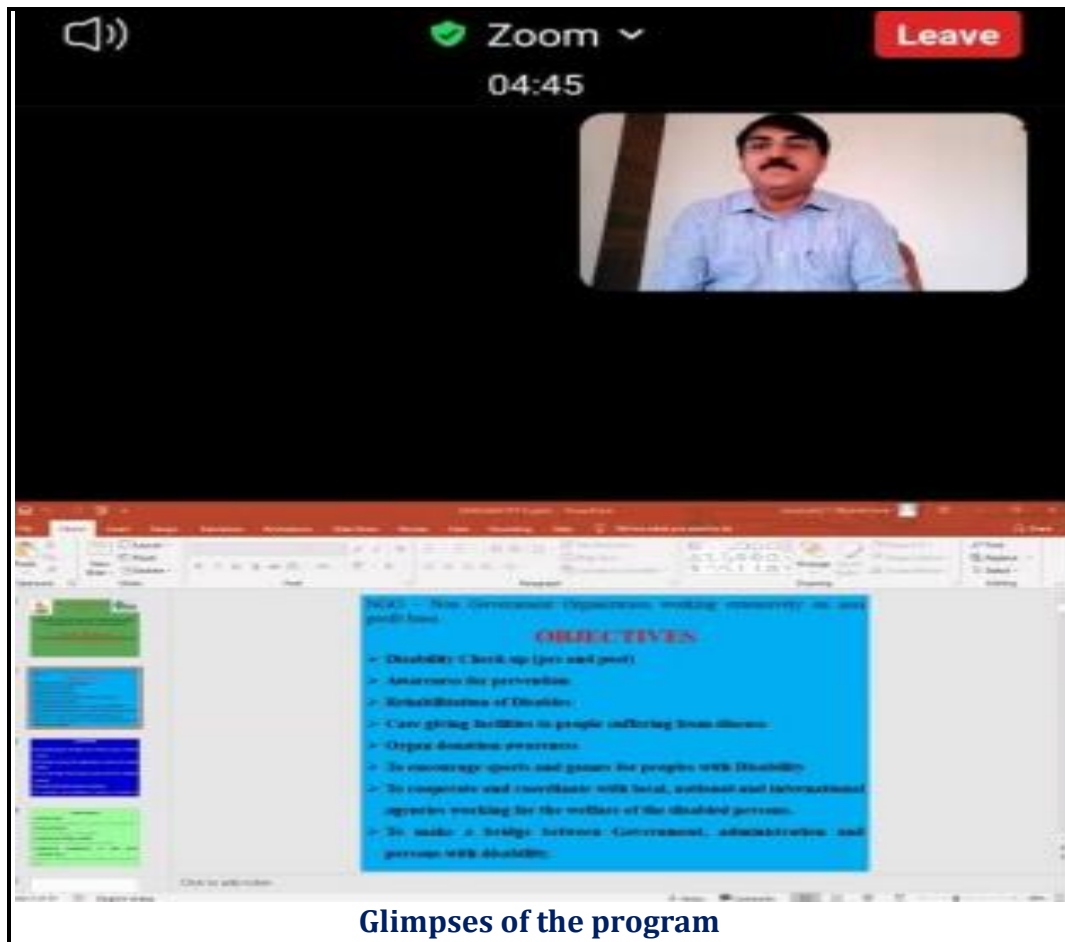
Zoom

Leave

04:45

NGO – Non Government Organization working extensively on non profit basis.

OBJECTIVES

➢ Disability Check up (pre and post)

➢ Awareness for prevention

➢ Rehabilitation of Disable

➢ Care giving facilities to people suffering from disease

➢ Organ donation awareness

➢ To encourage sports and games for peoples with Disability

➢ To cooperate and coordinate with local, national and international agencies working for the welfare of the disabled persons.

➢ To make a bridge between Government, administration and persons with disability.

Click to add notes

Glimpses of the program